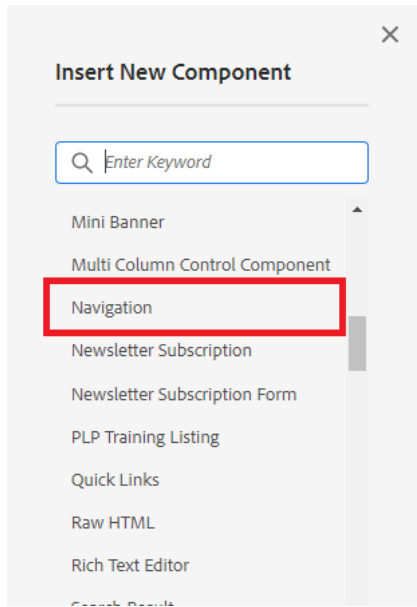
Insert New Component

Enter Keyword

Mini Banner

Multi Column Control Component

Navigation

Newsletter Subscription

Newsletter Subscription Form

PLP Training Listing

Quick Links

Raw HTML

Rich Text Editor

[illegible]